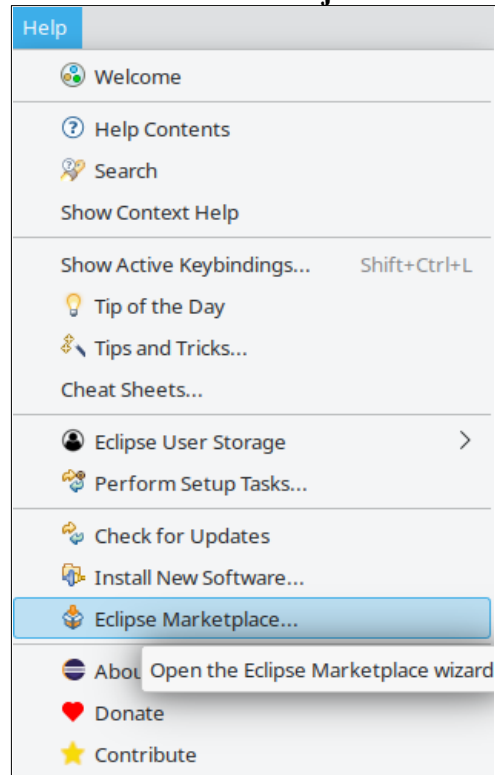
Help

Welcome

Help Contents
Search
Show Context Help

Show Active Keybindings... Shift+Ctrl+L
Tip of the Day
Tips and Tricks...
Cheat Sheets...

Eclipse User Storage
Perform Setup Tasks...

Check for Updates
Install New Software...
Eclipse Marketplace...

Abou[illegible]
Open the Eclipse Marketplace wizard
Donate
Contribute